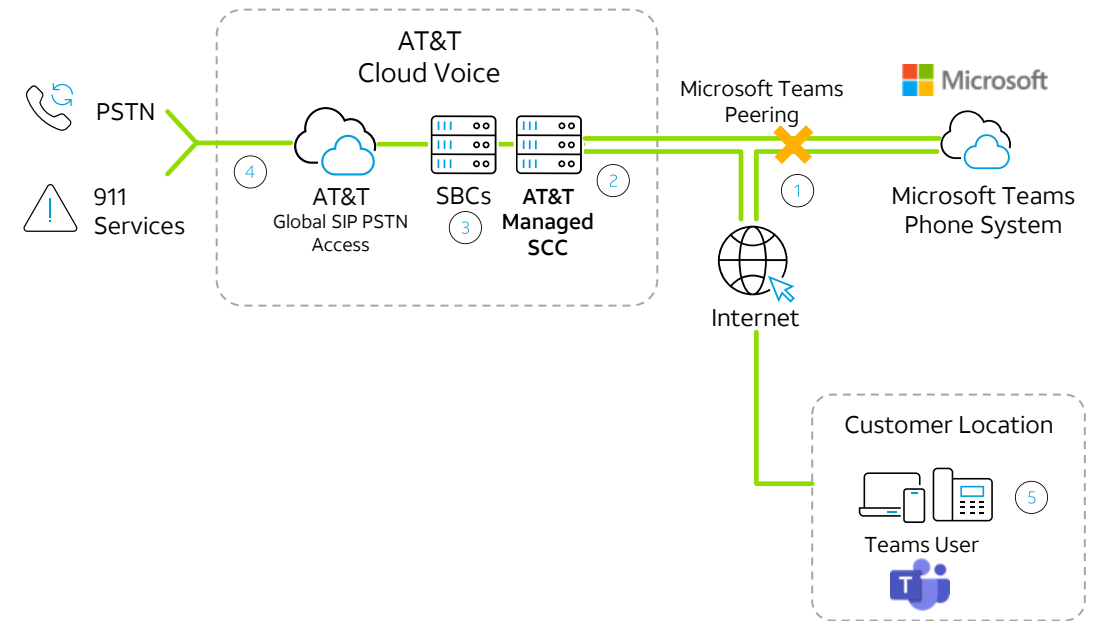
AT&T Cloud Voice

PSTN

911 Services

4

AT&T
Global SIP PSTN Access

SBCs

3

AT&T Managed SCC

2

Microsoft Teams Peering

1

Microsoft

Microsoft Teams Phone System

Internet

Customer Location

5

Teams User

T